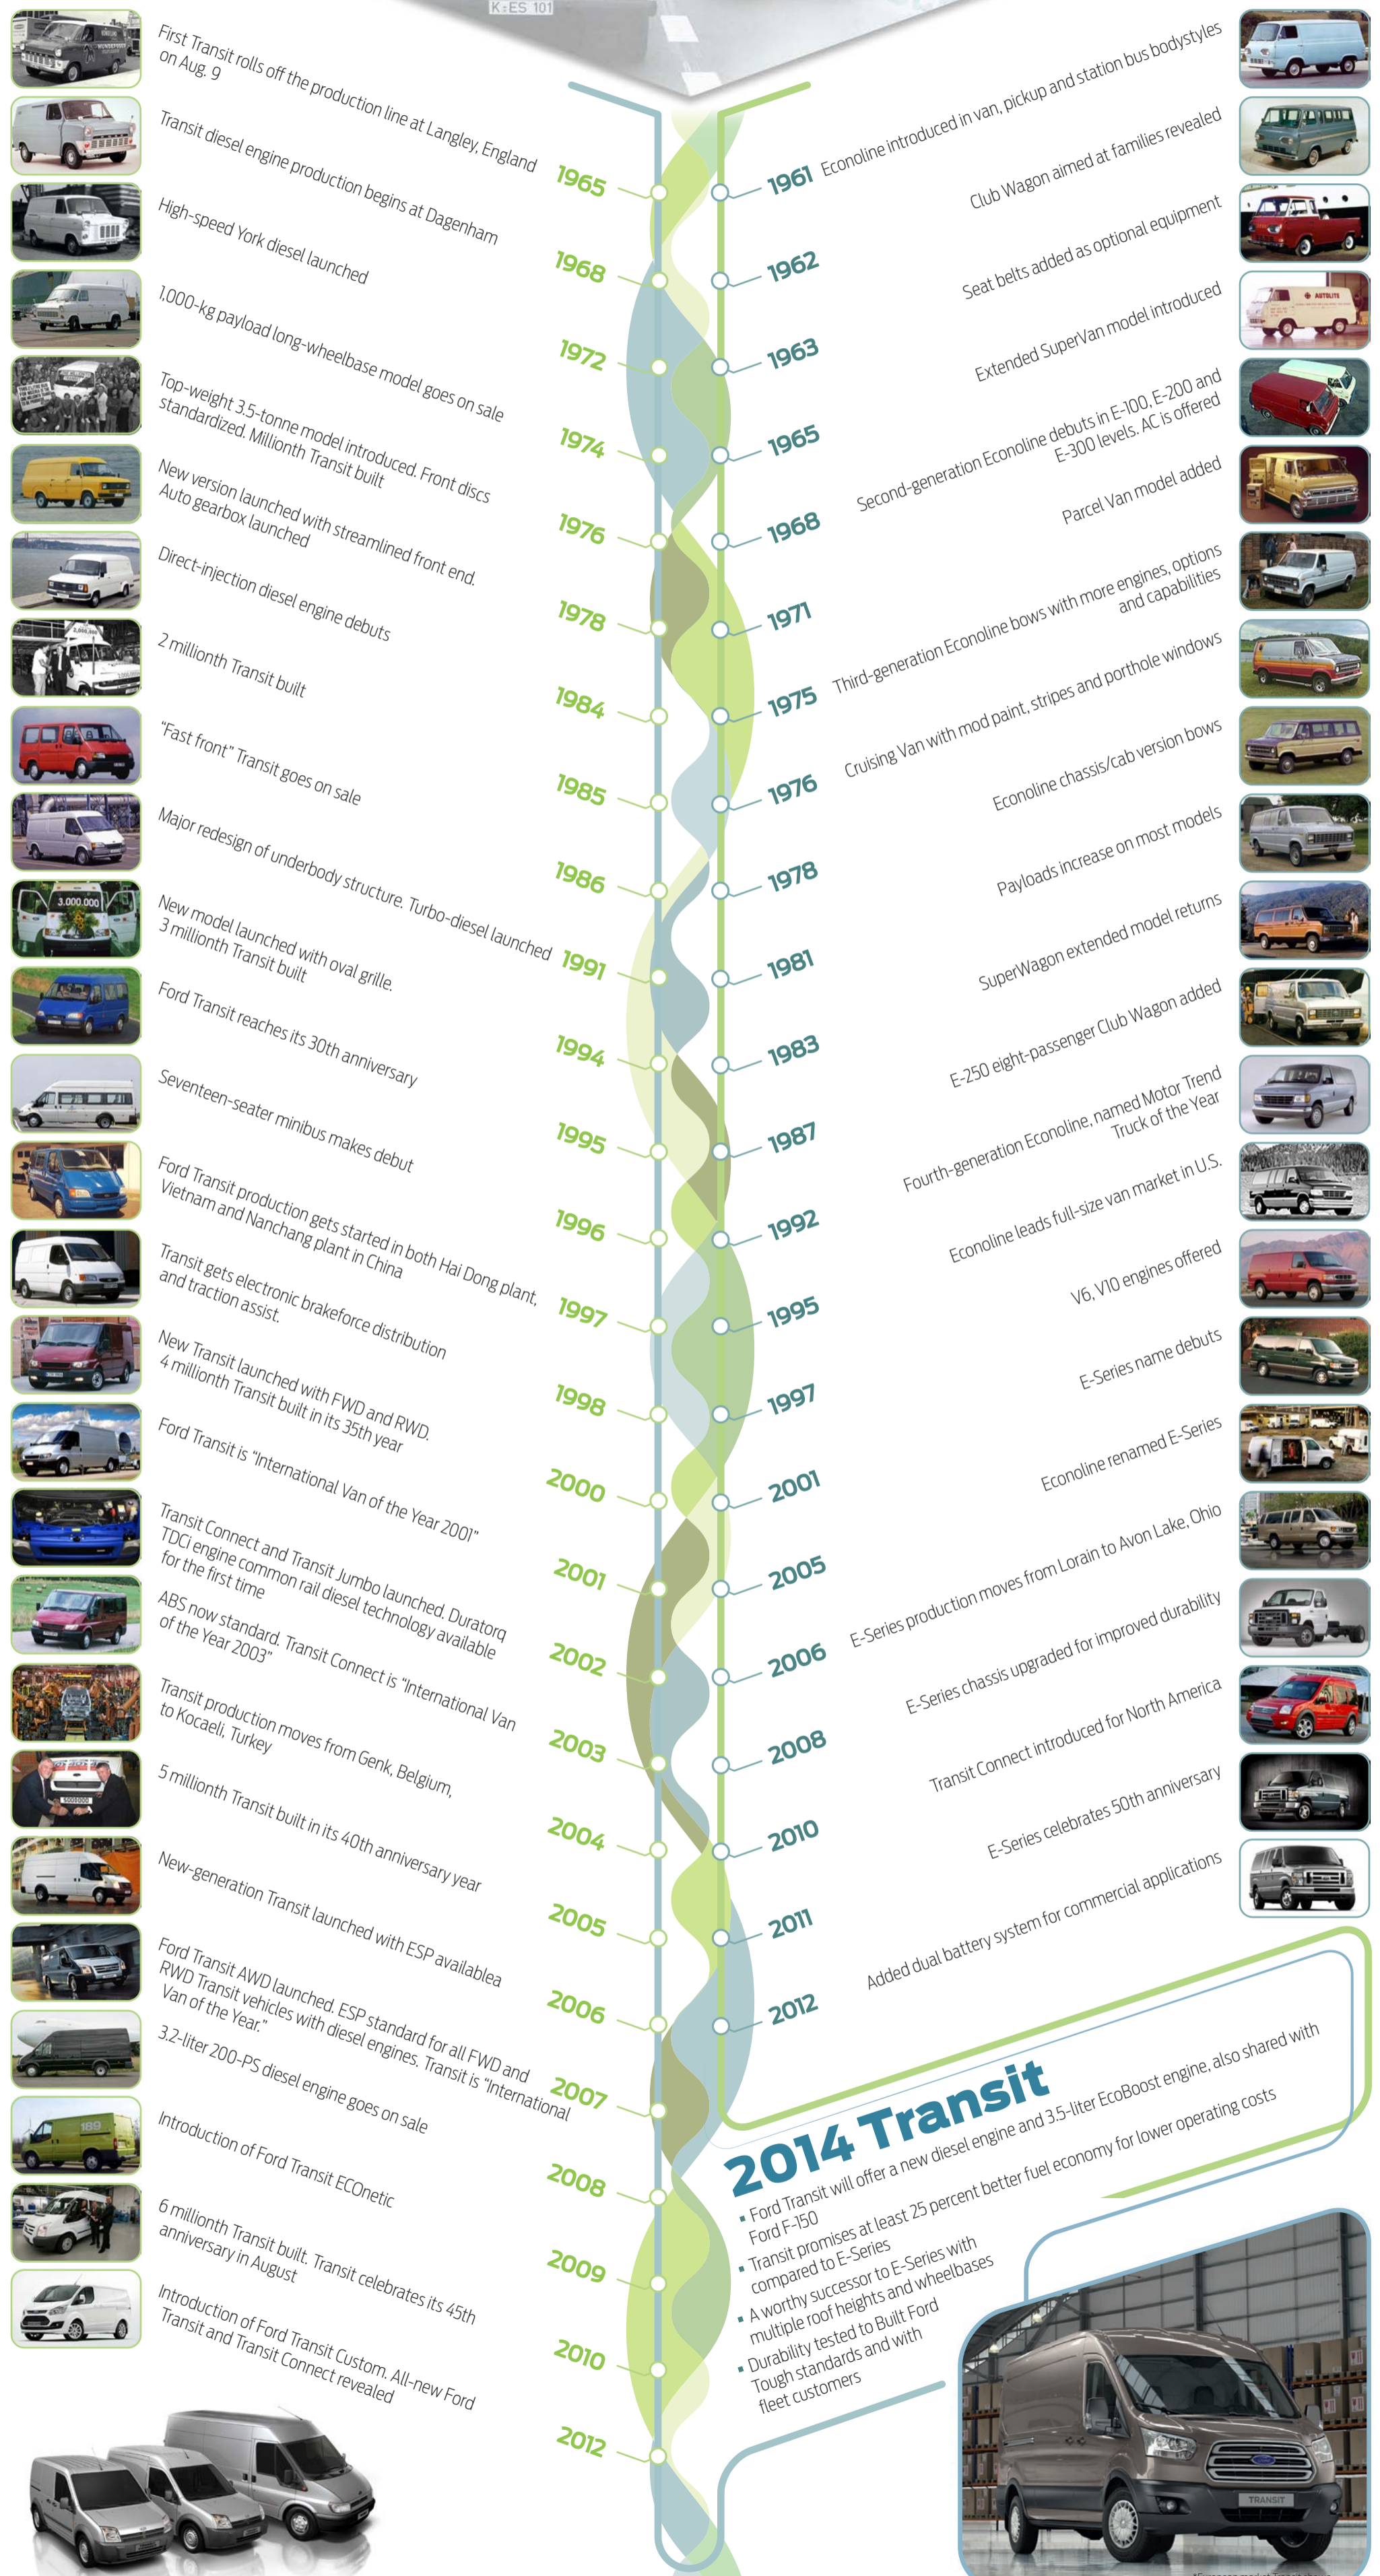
K:ES 101

First Transit rolls off the production line at Langley, England on Aug. 9
1965

Transit diesel engine production begins at Dagenham
1968

High-speed York diesel launched
1972

1,000-kg payload long-wheelbase model goes on sale
1974

Top-weight 3.5-tonne model introduced. Front discs standardized. Millionth Transit built
1976

New version launched with streamlined front end. Auto gearbox launched
1978

Direct-injection diesel engine debuts
1984

2 millionth Transit built
1985

"Fast front" Transit goes on sale
1986

Major redesign of underbody structure. Turbo-diesel launched
1991

New model launched with oval grille. 3 millionth Transit built
1994

Ford Transit reaches its 30th anniversary
1995

Seventeen-seater minibus makes debut
1996

Ford Transit production gets started in both Hai Dong plant, Vietnam and Nanchang plant in China
1997

Transit gets electronic brakeforce distribution and traction assist.
1998

New Transit launched with FWD and RWD. 4 millionth Transit built in its 35th year
2000

Ford Transit is "International Van of the Year 2001"
2001

Transit Connect and Transit Jumbo launched. Duratorq TDCi engine common rail diesel technology available for the first time
2002

ABS now standard. Transit Connect is "International Van of the Year 2003"
2003

Transit production moves from Genk, Belgium, to Kocaeli, Turkey
2004

5 millionth Transit built in its 40th anniversary year
2005

New-generation Transit launched with ESP availablea
2006

Ford Transit AWD launched. ESP standard for all FWD and RWD Transit vehicles with diesel engines. Transit is "International Van of the Year."
2007

3.2-liter 200-PS diesel engine goes on sale
2008

Introduction of Ford Transit ECOnetic
2009

6 millionth Transit built. Transit celebrates its 45th anniversary in August
2010

Introduction of Ford Transit Custom. All-new Ford Transit and Transit Connect revealed
2012

1961 Econoline introduced in van, pickup and station bus bodystyles
1962 Club Wagon aimed at families revealed
1963 Seat belts added as optional equipment
1965 Extended SuperVan model introduced
1968 Second-generation Econoline debuts in E-100, E-200 and E-300 levels. AC is offered
1971 Parcel Van model added
1975 Third-generation Econoline bows with more engines, options and capabilities
1976 Cruising Van with mod paint, stripes and porthole windows
1978 Econoline chassis/cab version bows
1981 Payloads increase on most models
1983 SuperWagon extended model returns
1987 E-250 eight-passenger Club Wagon added
1992 Fourth-generation Econoline, named Motor Trend Truck of the Year
1995 Econoline leads full-size van market in U.S.
1997 V6, V10 engines offered
2001 E-Series name debuts
2005 Econoline renamed E-Series
2006 E-Series production moves from Lorain to Avon Lake, Ohio
2008 E-Series chassis upgraded for improved durability
2010 Transit Connect introduced for North America
2011 E-Series celebrates 50th anniversary
2012 Added dual battery system for commercial applications

2014 Transit
• Ford Transit will offer a new diesel engine and 3.5-liter EcoBoost engine, also shared with Ford F-150
• Transit promises at least 25 percent better fuel economy for lower operating costs compared to E-Series
• A worthy successor to E-Series with multiple roof heights and wheelbases
• Durability tested to Built Ford Tough standards and with fleet customers

TRANSIT